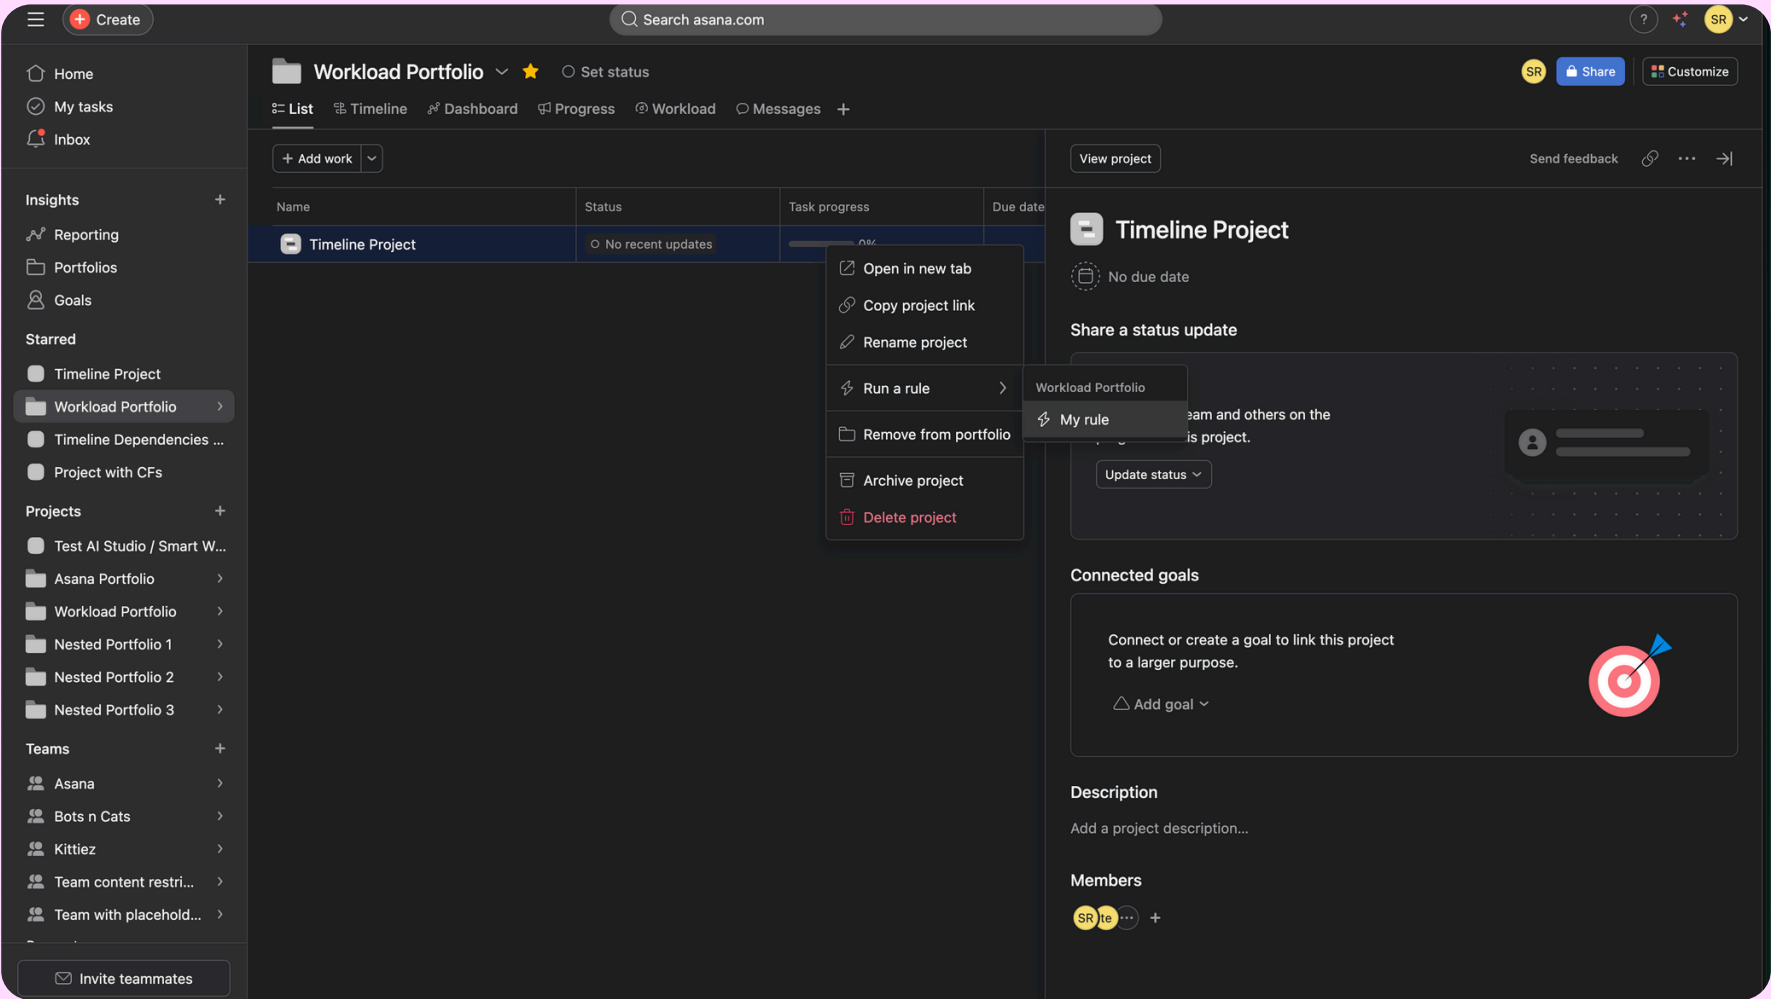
Create

Search asana.com

SR

Home
My tasks
Inbox

Insights
Reporting
Portfolios
Goals

Starred
Timeline Project
Workload Portfolio
Timeline Dependencies ...
Project with CFs

Projects
Test AI Studio / Smart W...
Asana Portfolio
Workload Portfolio
Nested Portfolio 1
Nested Portfolio 2
Nested Portfolio 3

Teams
Asana
Bots n Cats
Kittiez
Team content restri...
Team with placehold...

Invite teammates

Workload Portfolio
Set status

SR
Share
Customize

List
Timeline
Dashboard
Progress
Workload
Messages

Add work

| Name | Status | Task progress | Due date |
|---|---|---|---|
| Timeline Project | No recent updates | 0% | |

Open in new tab
Copy project link
Rename project
Run a rule
Remove from portfolio
Archive project
Delete project

Workload Portfolio
My rule

View project
Send feedback

Timeline Project
No due date

Share a status update
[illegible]eam and others on the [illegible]is project.
Update status

Connected goals
Connect or create a goal to link this project to a larger purpose.
Add goal

Description
Add a project description...

Members
SR te